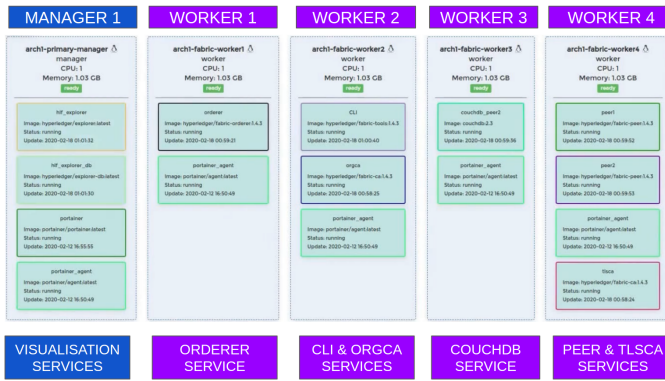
MANAGER 1

arch1-primary-manager
manager
CPU: 1
Memory: 1.03 GB
ready

hlf_explorer
Image: hyperledger/explorer:latest
Status: running
Update: 2020-02-18 01:01:32

hlf_explorer_db
Image: hyperledger/explorer-db:latest
Status: running
Update: 2020-02-18 01:01:30

portainer
Image: portainer/portainer:latest
Status: running
Update: 2020-02-12 16:55:55

portainer_agent
Image: portainer/agent:latest
Status: running
Update: 2020-02-12 16:50:49

VISUALISATION SERVICES

WORKER 1

arch1-fabric-worker1
worker
CPU: 1
Memory: 1.03 GB
ready

orderer
Image: hyperledger/fabric-orderer:1.4.3
Status: running
Update: 2020-02-18 00:59:21

portainer_agent
Image: portainer/agent:latest
Status: running
Update: 2020-02-12 16:50:49

ORDERER SERVICE

WORKER 2

arch1-fabric-worker2
worker
CPU: 1
Memory: 1.03 GB
ready

CLI
Image: hyperledger/fabric-tools:1.4.3
Status: running
Update: 2020-02-18 01:00:40

orgca
Image: hyperledger/fabric-ca:1.4.3
Status: running
Update: 2020-02-18 00:58:25

portainer_agent
Image: portainer/agent:latest
Status: running
Update: 2020-02-12 16:50:49

CLI & ORGCA SERVICES

WORKER 3

arch1-fabric-worker3
worker
CPU: 1
Memory: 1.03 GB
ready

couchdb_peer2
Image: couchdb:2.3
Status: running
Update: 2020-02-18 00:59:56

portainer_agent
Image: portainer/agent:latest
Status: running
Update: 2020-02-12 16:50:49

COUCHDB SERVICE

WORKER 4

arch1-fabric-worker4
worker
CPU: 1
Memory: 1.03 GB
ready

peer1
Image: hyperledger/fabric-peer:1.4.3
Status: running
Update: 2020-02-18 00:59:52

peer2
Image: hyperledger/fabric-peer:1.4.3
Status: running
Update: 2020-02-18 00:59:53

portainer_agent
Image: portainer/agent:latest
Status: running
Update: 2020-02-12 16:50:49

tlsca
Image: hyperledger/fabric-ca:1.4.3
Status: running
Update: 2020-02-18 00:58:24

PEER & TLSCA SERVICES